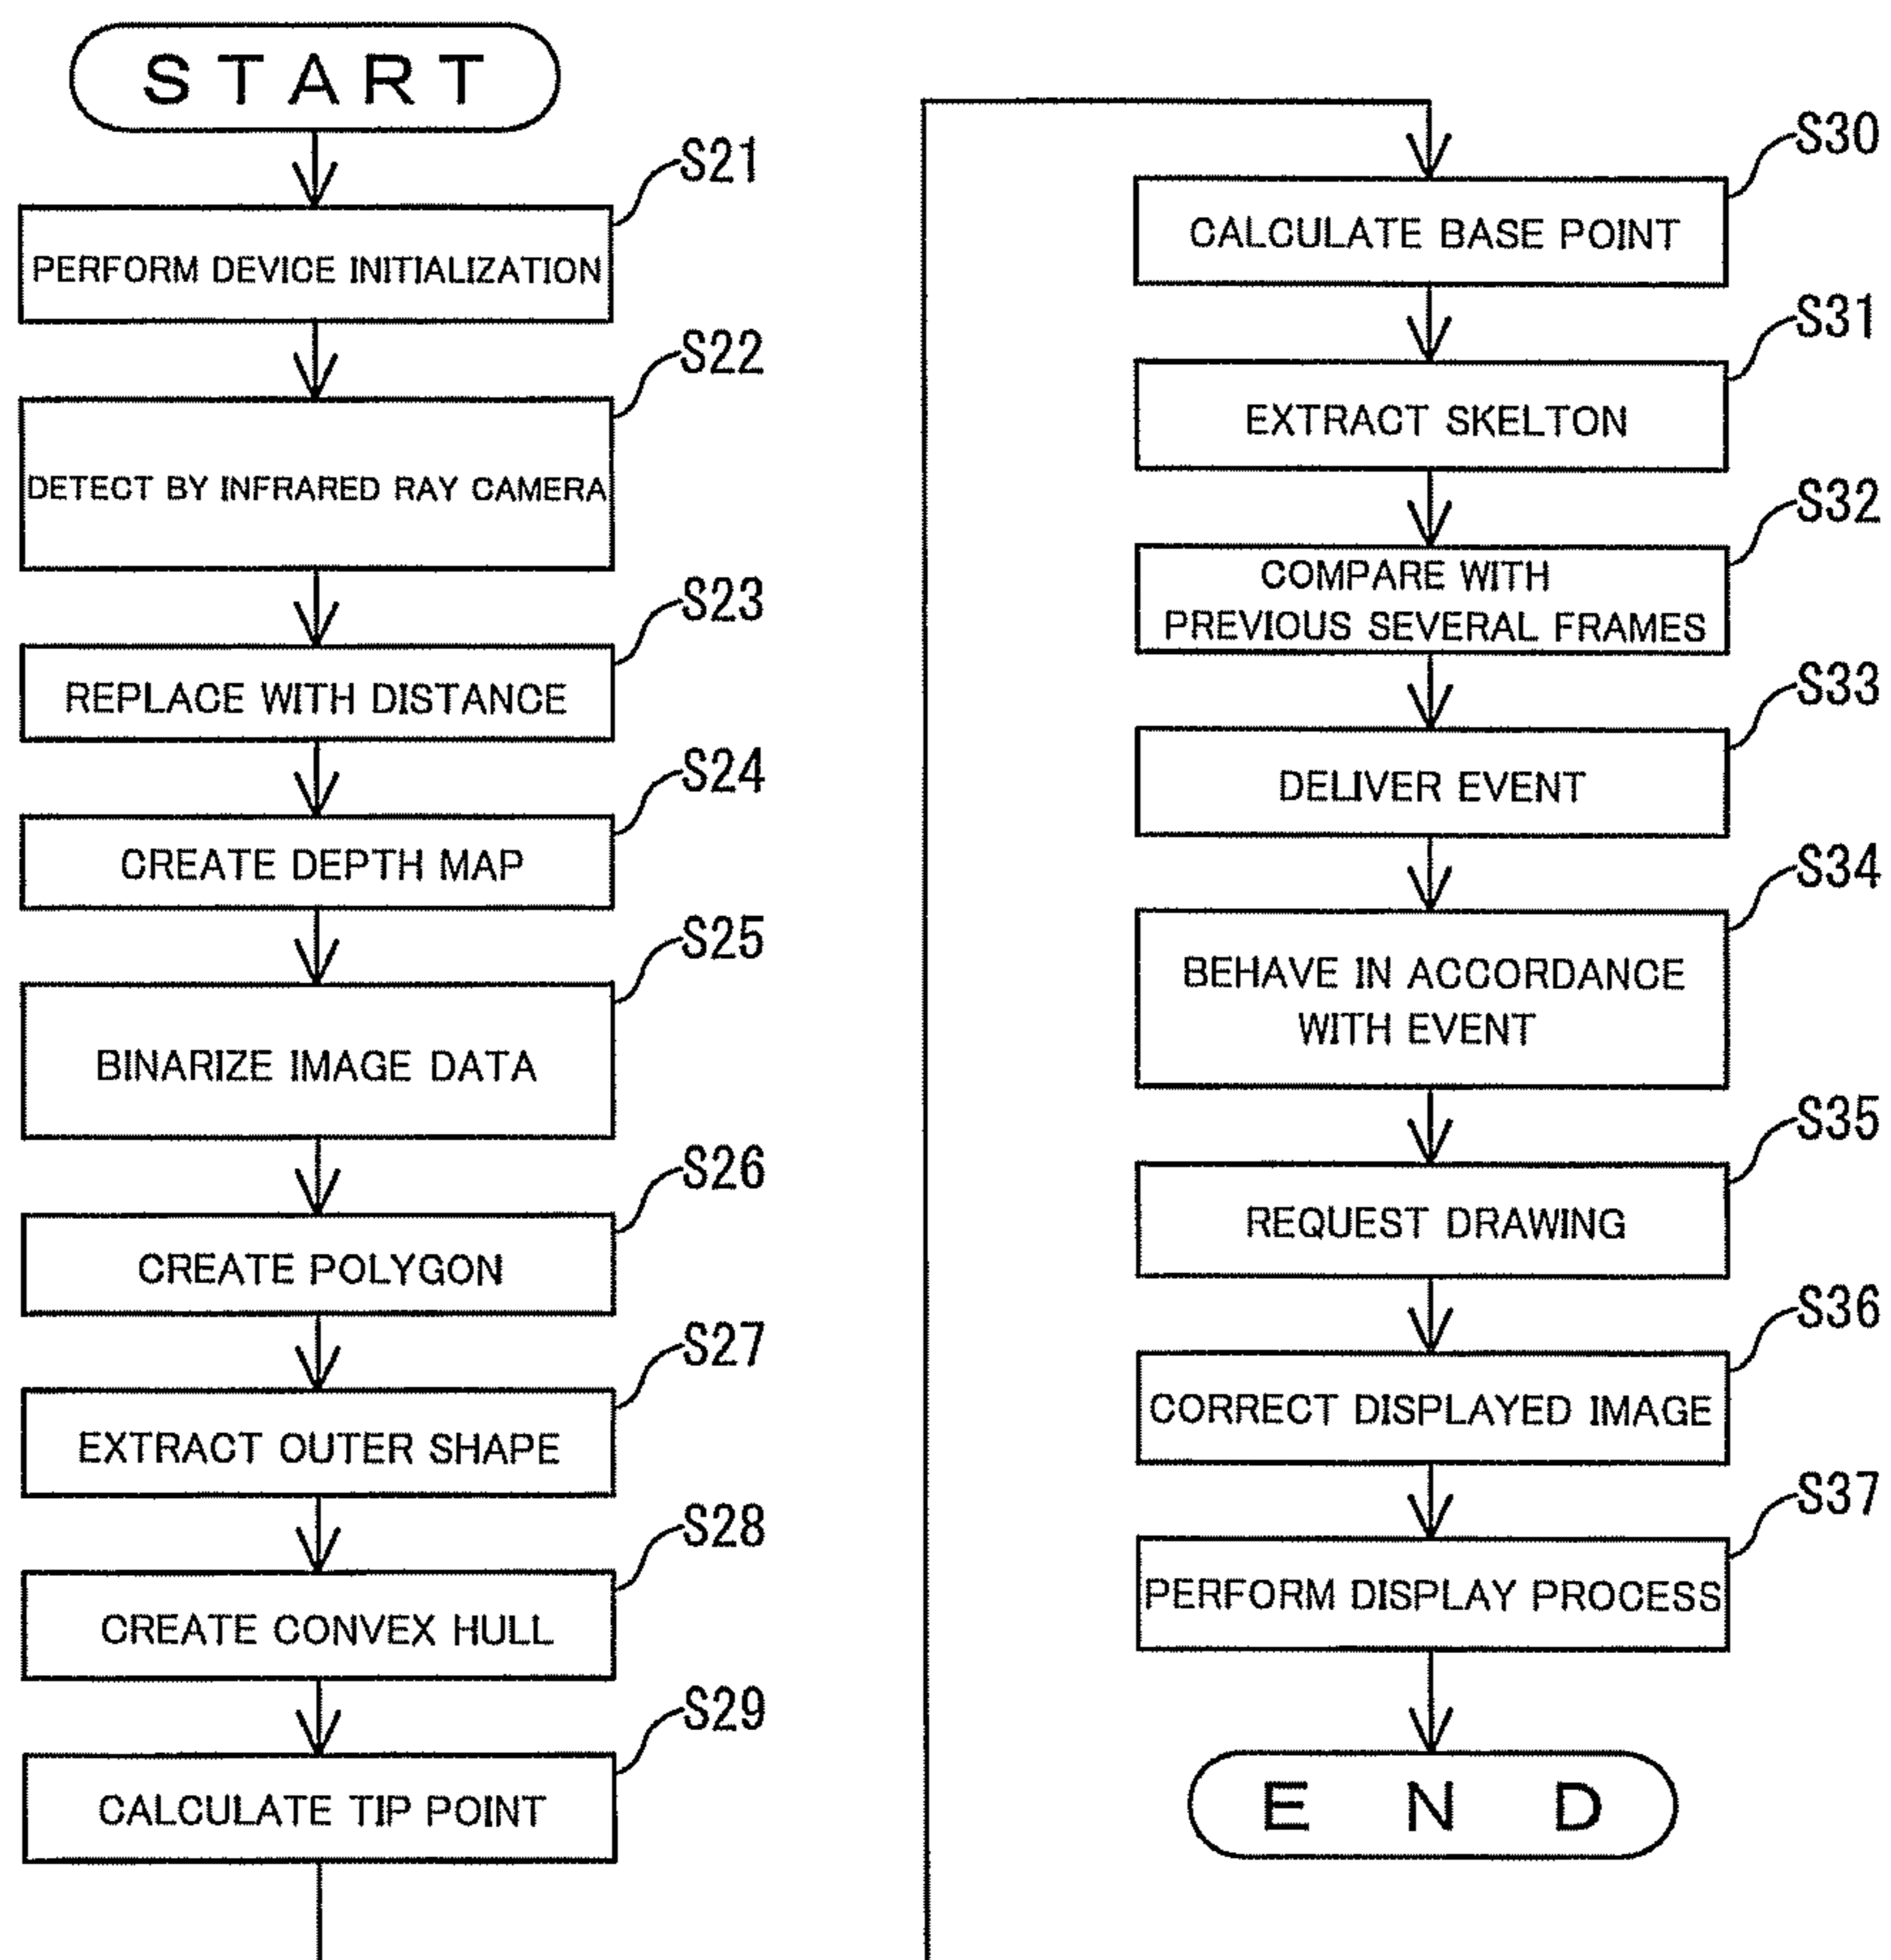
START

S21
PERFORM DEVICE INITIALIZATION

S22
DETECT BY INFRARED RAY CAMERA

S23
REPLACE WITH DISTANCE

S24
CREATE DEPTH MAP

S25
BINARIZE IMAGE DATA

S26
CREATE POLYGON

S27
EXTRACT OUTER SHAPE

S28
CREATE CONVEX HULL

S29
CALCULATE TIP POINT

S30
CALCULATE BASE POINT

S31
EXTRACT SKELTON

S32
COMPARE WITH PREVIOUS SEVERAL FRAMES

S33
DELIVER EVENT

S34
BEHAVE IN ACCORDANCE WITH EVENT

S35
REQUEST DRAWING

S36
CORRECT DISPLAYED IMAGE

S37
PERFORM DISPLAY PROCESS

END